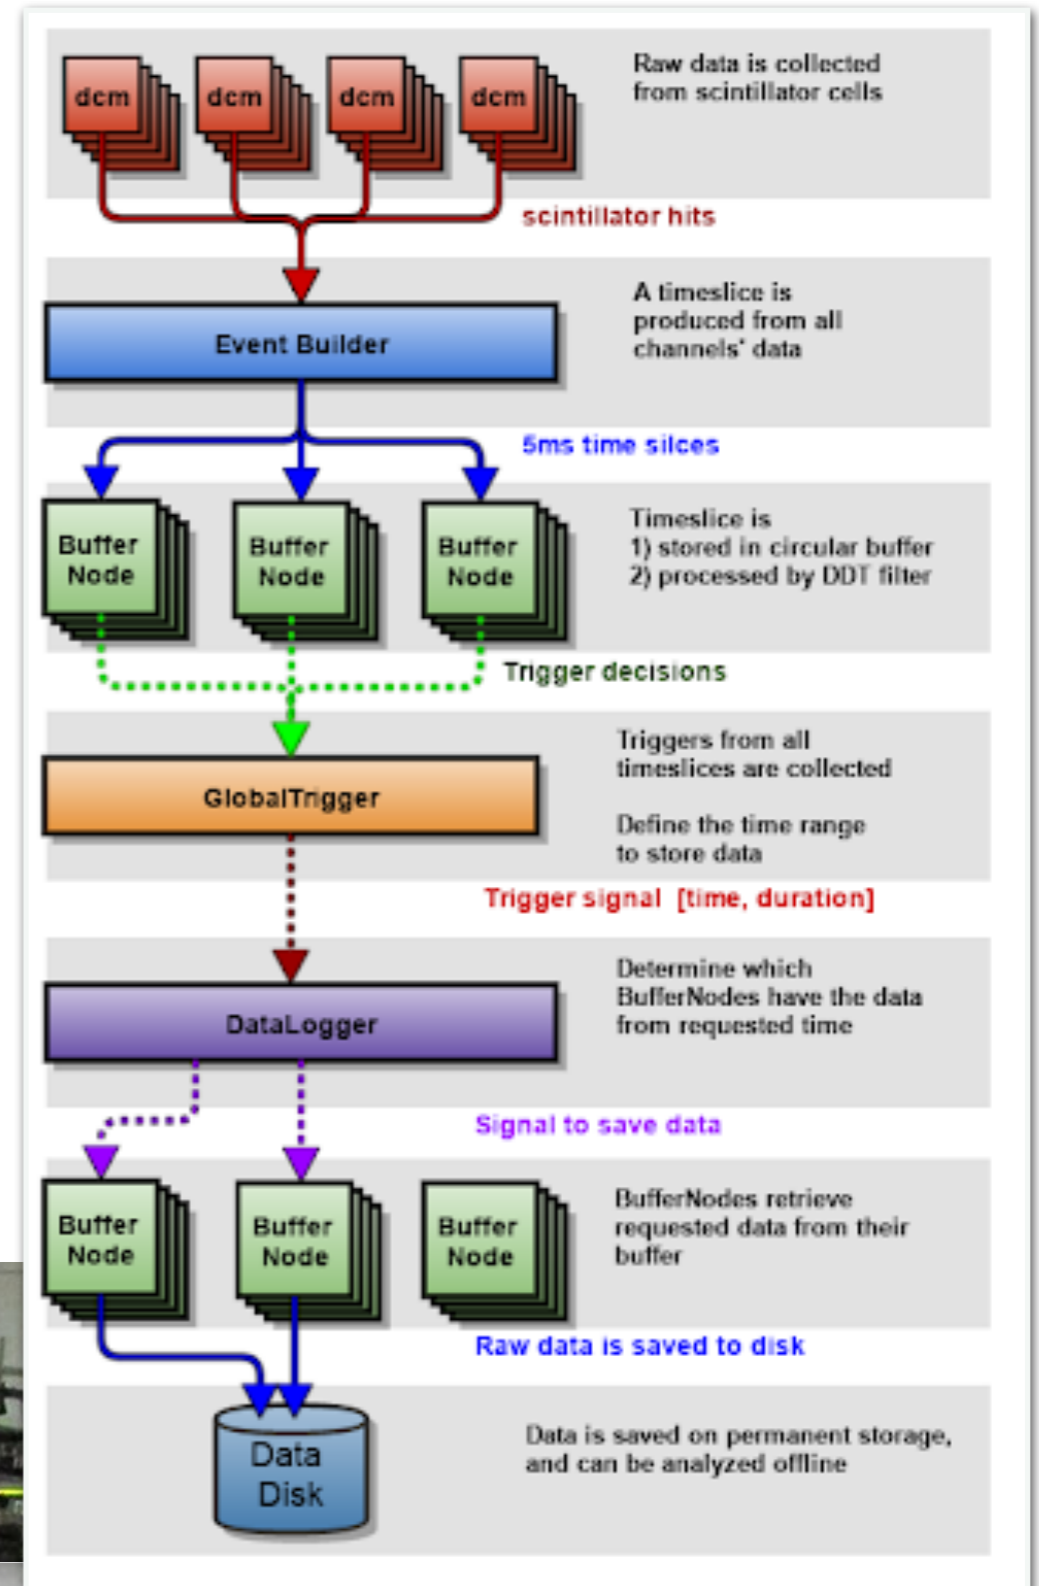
dcm dcm dcm dcm

Raw data is collected from scintillator cells

scintillator hits

Event Builder

A timeslice is produced from all channels' data

5ms time silces

Buffer Node Buffer Node Buffer Node

Timeslice is
1) stored in circular buffer
2) processed by DDT filter

Trigger decisions

GlobalTrigger

Triggers from all timeslices are collected

Define the time range to store data

Trigger signal [time, duration]

DataLogger

Determine which BufferNodes have the data from requested time

Signal to save data

Buffer Node Buffer Node Buffer Node

BufferNodes retrieve requested data from their buffer

Raw data is saved to disk

Data Disk

Data is saved on permanent storage, and can be analyzed offline